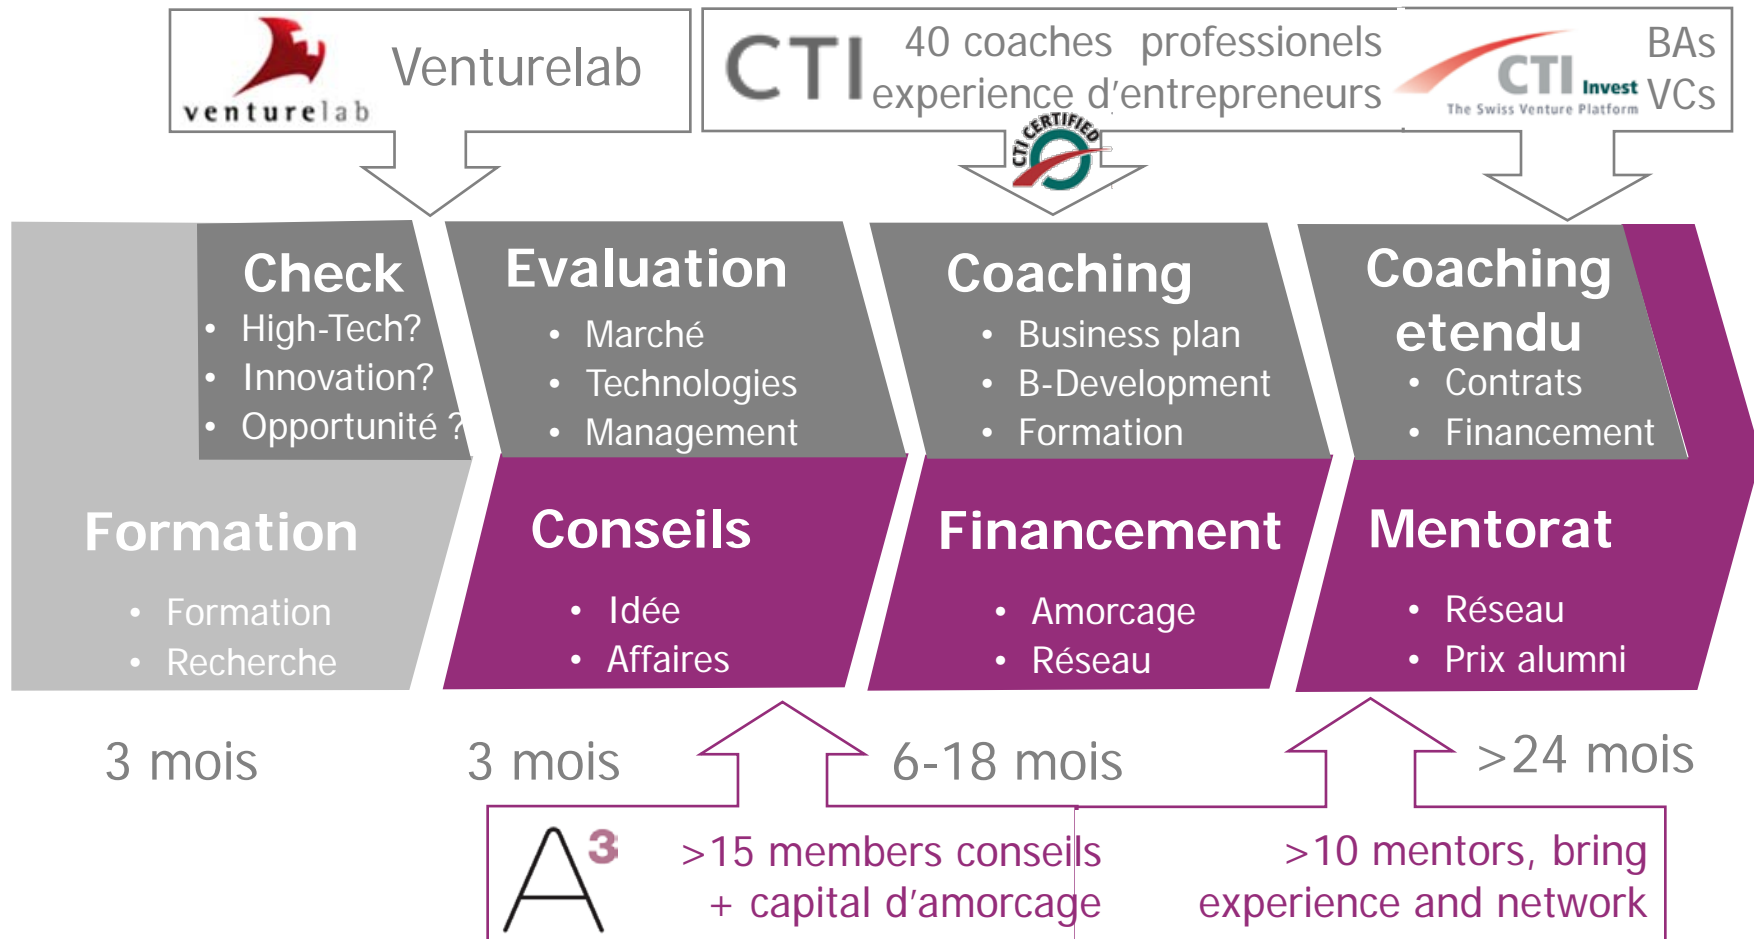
venturelab Venturelab

CTI 40 coaches professionels experience d'entrepreneurs

CTI CERTIFIED

CTI Invest The Swiss Venture Platform BAs VCs

Check
• High-Tech?
• Innovation?
• Opportunité ?

Evaluation
• Marché
• Technologies
• Management

Coaching
• Business plan
• B-Development
• Formation

Coaching etendu
• Contrats
• Financement

Formation
• Formation
• Recherche

Conseils
• Idée
• Affaires

Financement
• Amorcage
• Réseau

Mentorat
• Réseau
• Prix alumni

3 mois

3 mois

6-18 mois

>24 mois

$A^3$

>15 members conseils + capital d'amorcage

>10 mentors, bring experience and network